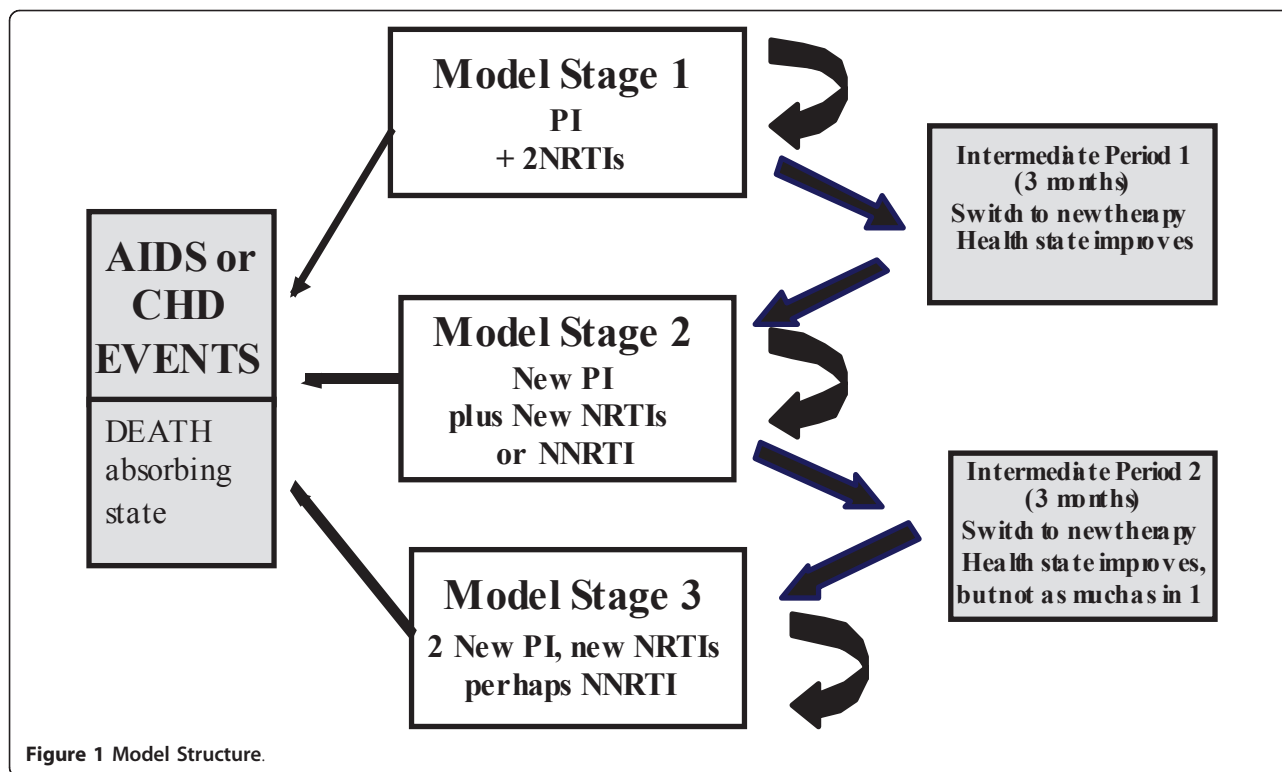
Model Stage 1
PI
+ 2NRTIs

Intermediate Period 1
(3 months)
Switch to newtherapy
Health state improves

AIDS or CHD EVENTS

DEATH absorbing state

Model Stage 2
New PI
plus New NRTIs
or NNRTI

Intermediate Period 2
(3 months)
Switch to newtherapy
Health state improves,
butnot as muchas in 1

Model Stage 3
2 New PI, new NRTIs
perhaps NNRTI

Figure 1 Model Structure.